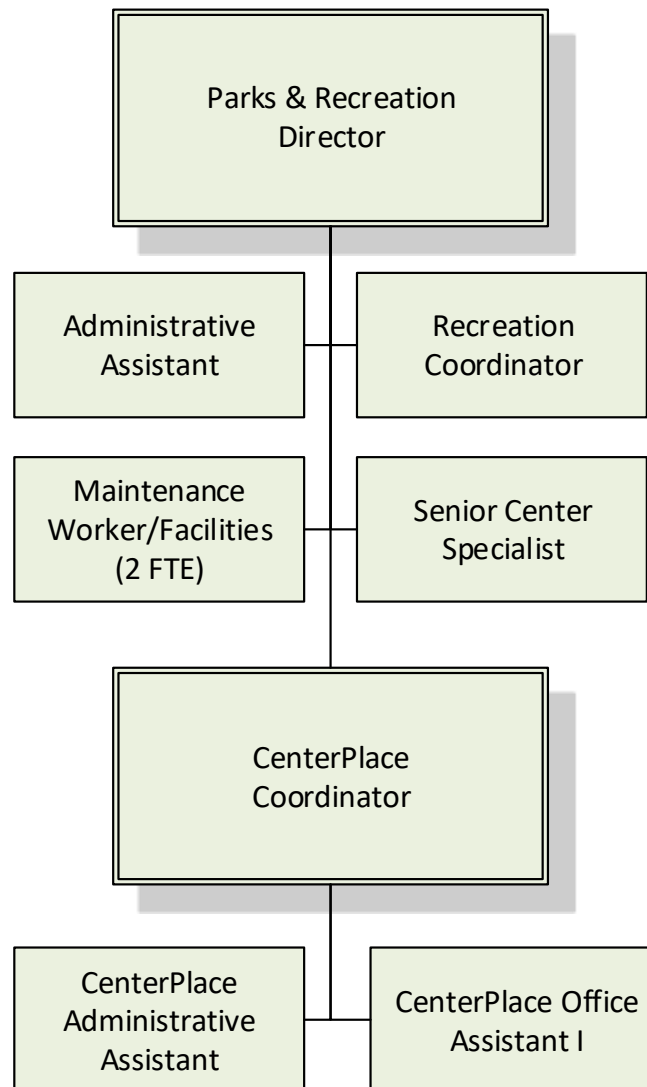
Parks & Recreation Director

Administrative Assistant

Recreation Coordinator

Maintenance Worker/Facilities (2 FTE)

Senior Center Specialist

CenterPlace Coordinator

CenterPlace Administrative Assistant

CenterPlace Office Assistant I